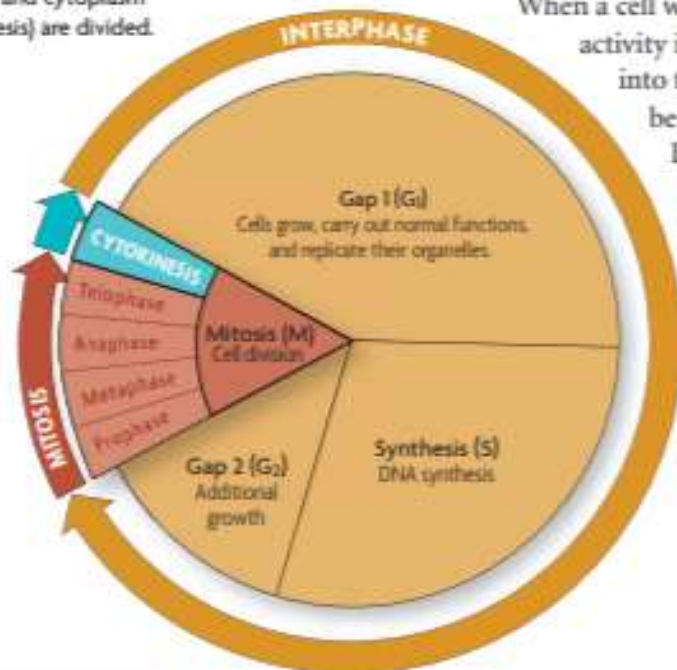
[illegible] and cytoplasm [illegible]esis) are divided.

When a cell w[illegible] activity i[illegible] into t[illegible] be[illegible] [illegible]

INTERPHASE

Gap 1 ($G_1$)
Cells grow, carry out normal functions, and replicate their organelles.

CYTOKINESIS

Telophase
Anaphase
Metaphase
Prophase

Mitosis (M)
Cell division

MITOSIS

Synthesis (S)
DNA synthesis

Gap 2 ($G_2$)
Additional growth